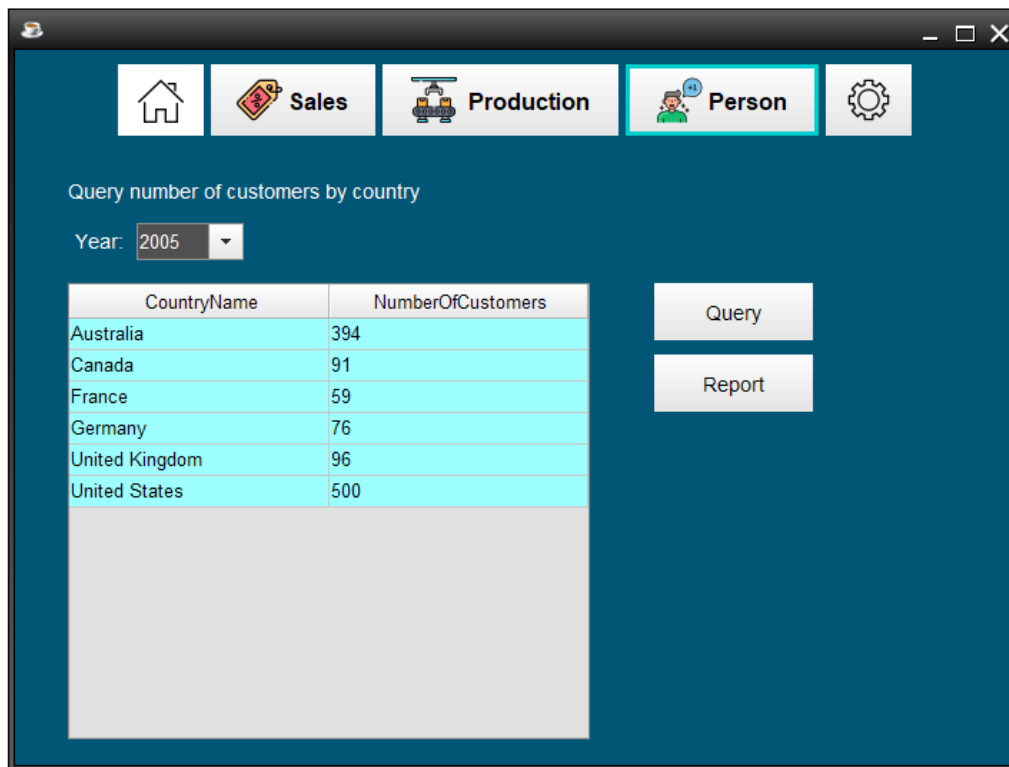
Sales
Production
+1
Person

Query number of customers by country

Year: 2005

| CountryName | NumberOfCustomers |
|---|---|
| Australia | 394 |
| Canada | 91 |
| France | 59 |
| Germany | 76 |
| United Kingdom | 96 |
| United States | 500 |

Query

Report